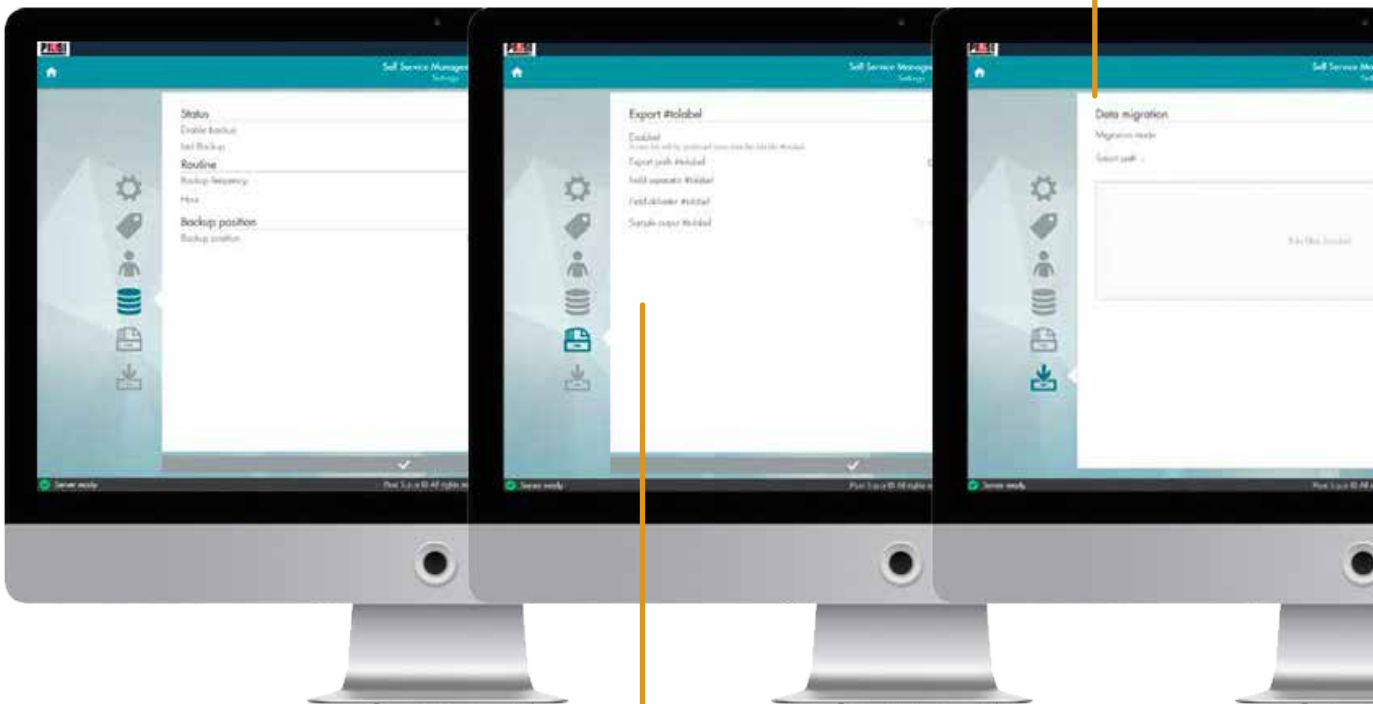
PLUS
Self Service Manage
Settings

Status
Enable backup
Set Backup
Routine
Backup frequency
Hour
Backup position
Backup position

Server ready
Plus! S.p.a ® All rights re

PLUS
Self Service Manage
Settings

Export #tolabel
Enabled
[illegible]
Export path #tolabel
Field separator #tolabel
Field delimiter #tolabel
Sample output #tolabel

Server ready
Plus! S.p.a ® All rights re

PLUS
Self Service Ma

Data migration
Migration mode
Select path
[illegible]

Server ready
Plus! S.p.a ® All